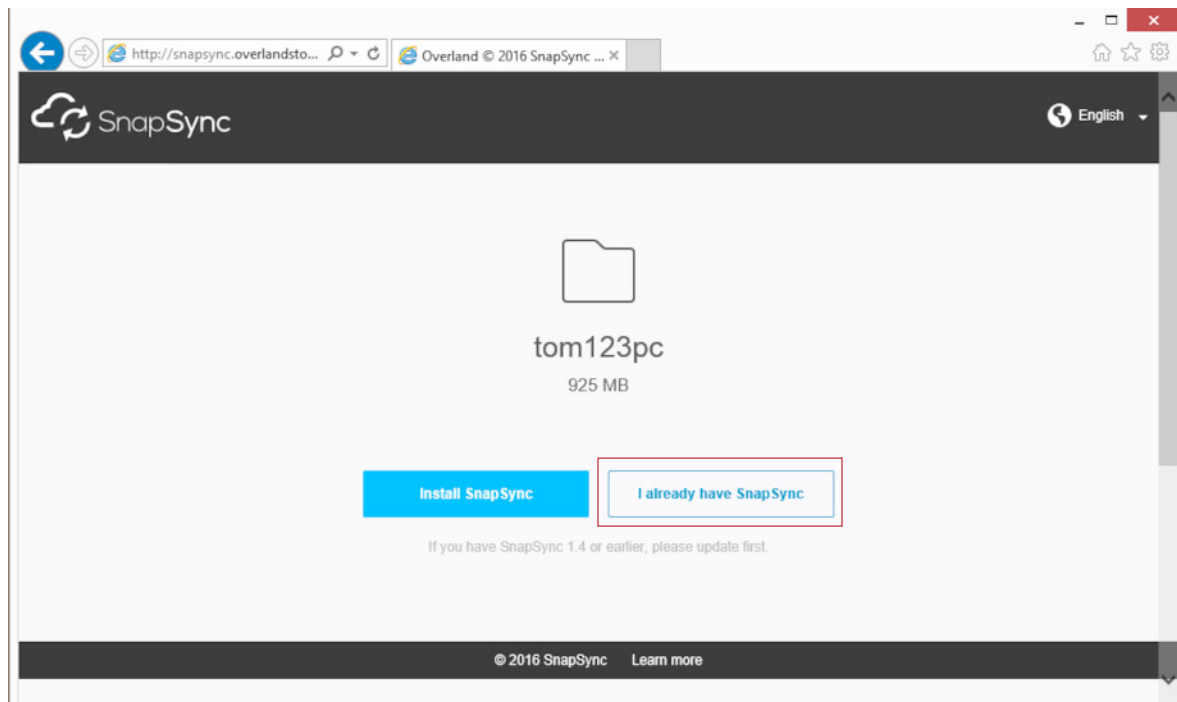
http://snapsync.overlandsto...

Overland © 2016 SnapSync ...

SnapSync

English

tom123pc

925 MB

Install SnapSync

I already have SnapSync

If you have SnapSync 1.4 or earlier, please update first.

© 2016 SnapSync Learn more